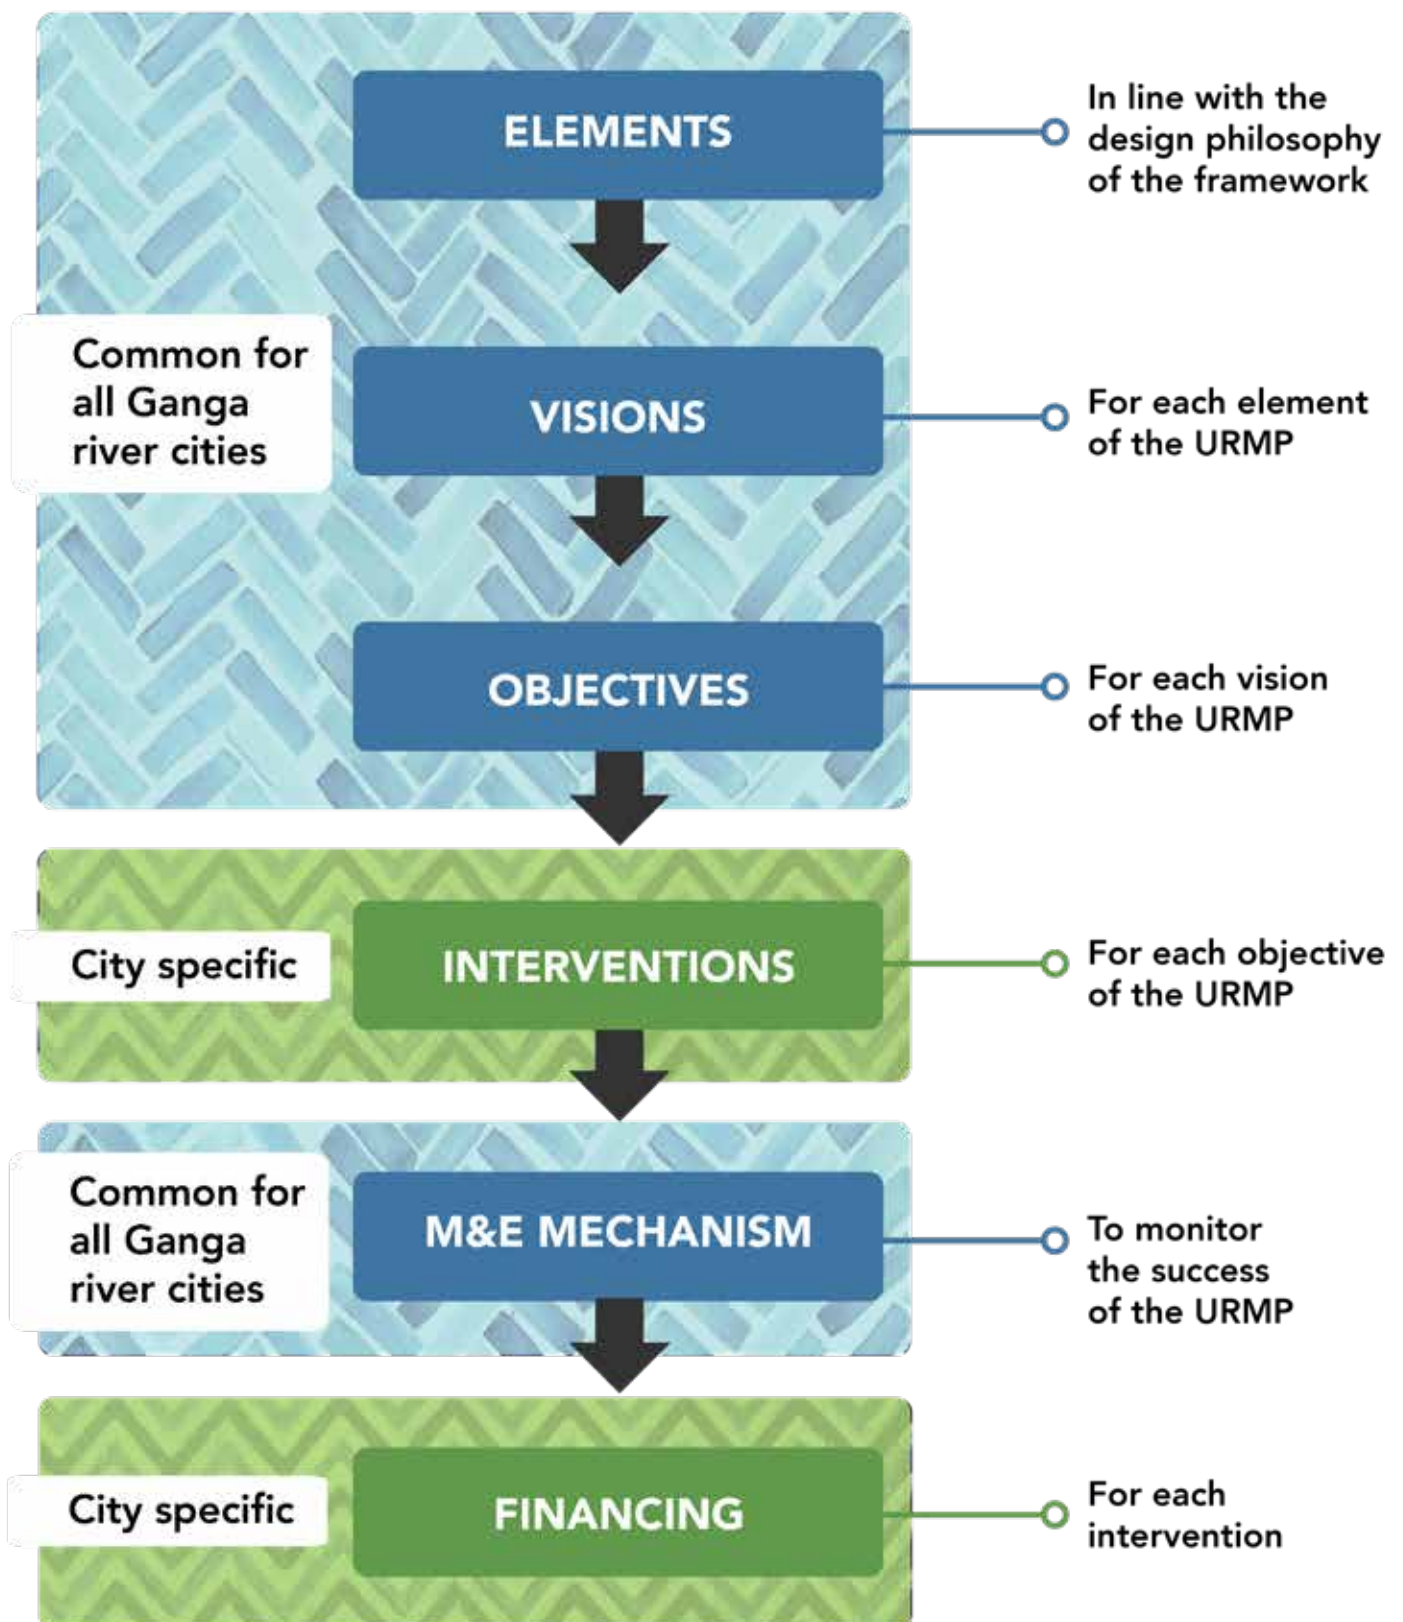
ELEMENTS

In line with the design philosophy of the framework

Common for all Ganga river cities

VISIONS

For each element of the URMP

OBJECTIVES

For each vision of the URMP

City specific

INTERVENTIONS

For each objective of the URMP

Common for all Ganga river cities

M&E MECHANISM

To monitor the success of the URMP

City specific

FINANCING

For each intervention